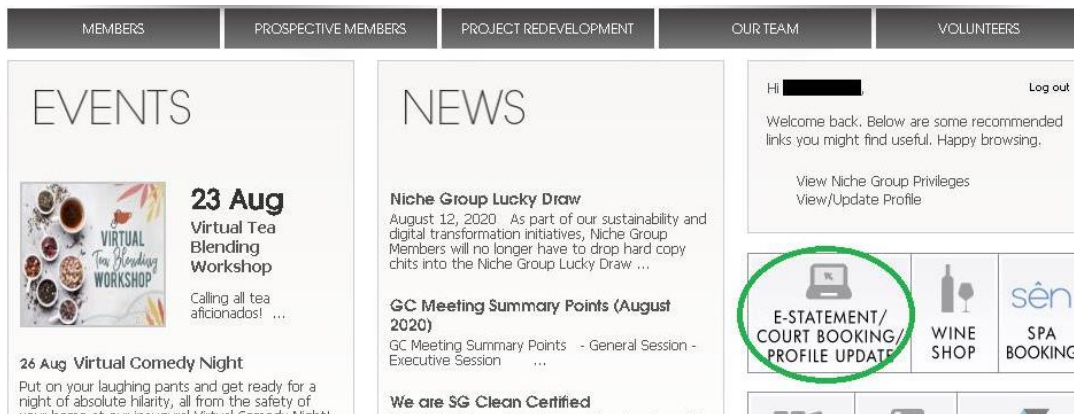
MEMBERS PROSPECTIVE MEMBERS PROJECT REDEVELOPMENT OUR TEAM VOLUNTEERS

EVENTS

VIRTUAL Tea Blending WORKSHOP

23 Aug
Virtual Tea Blending Workshop

Calling all tea aficionados! ...

26 Aug Virtual Comedy Night
Put on your laughing pants and get ready for a night of absolute hilarity, all from the safety of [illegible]

NEWS

Niche Group Lucky Draw
August 12, 2020 As part of our sustainability and digital transformation initiatives, Niche Group Members will no longer have to drop hard copy chits into the Niche Group Lucky Draw ...

GC Meeting Summary Points (August 2020)
GC Meeting Summary Points - General Session - Executive Session ...

We are SG Clean Certified

Hi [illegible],
Log out

Welcome back. Below are some recommended links you might find useful. Happy browsing.

View Niche Group Privileges
View/Update Profile

E-STATEMENT/ COURT BOOKING/ PROFILE UPDATE

WINE SHOP

sên
SPA BOOKING